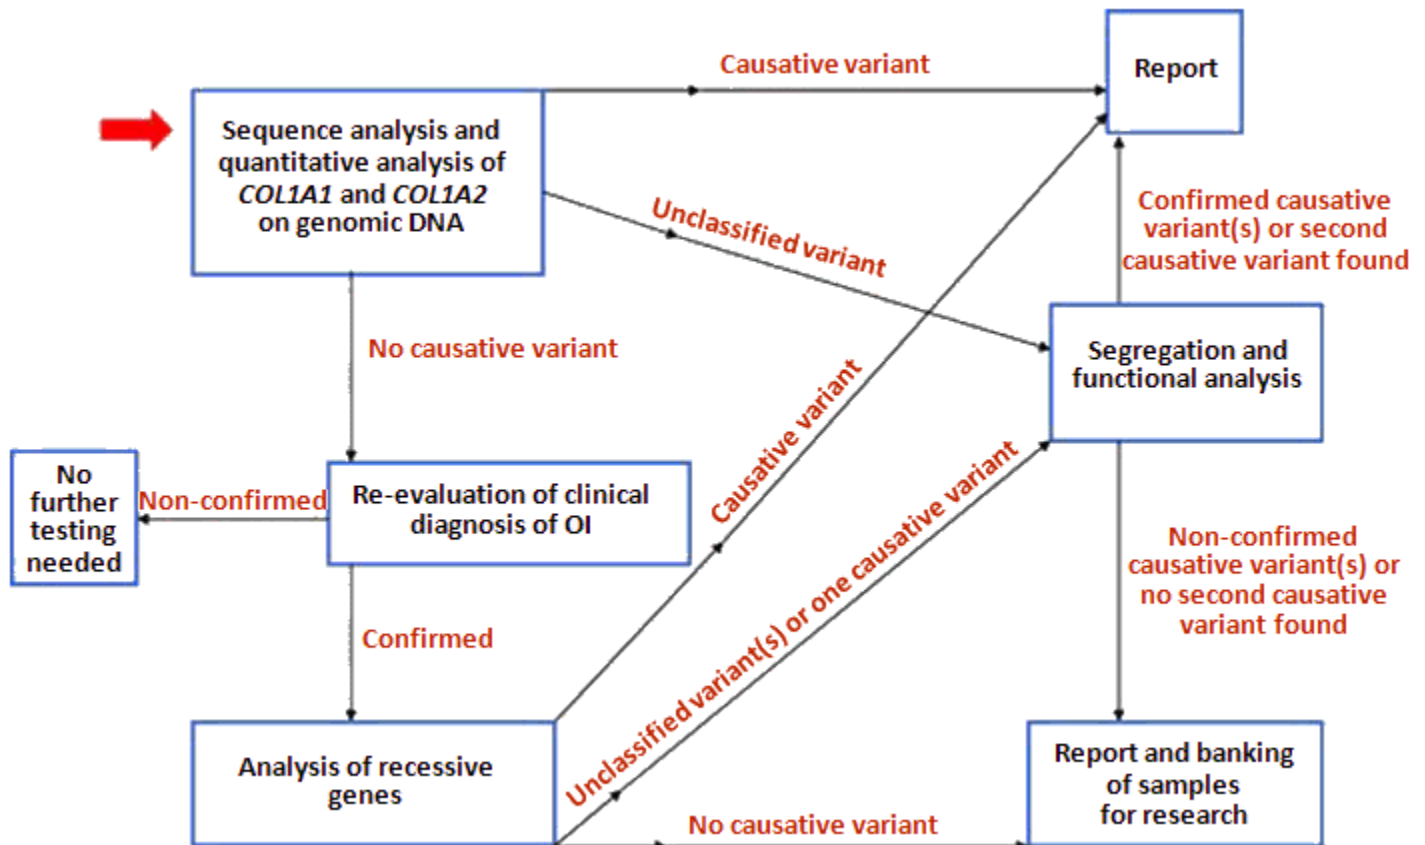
Sequence analysis and quantitative analysis of *COL1A1* and *COL1A2* on genomic DNA

Causative variant

Report

Unclassified variant

Confirmed causative variant(s) or second causative variant found

No causative variant

Segregation and functional analysis

Causative variant

No further testing needed

Non-confirmed

Re-evaluation of clinical diagnosis of OI

Unclassified variant(s) or one causative variant

Non-confirmed causative variant(s) or no second causative variant found

Confirmed

Analysis of recessive genes

No causative variant

Report and banking of samples for research